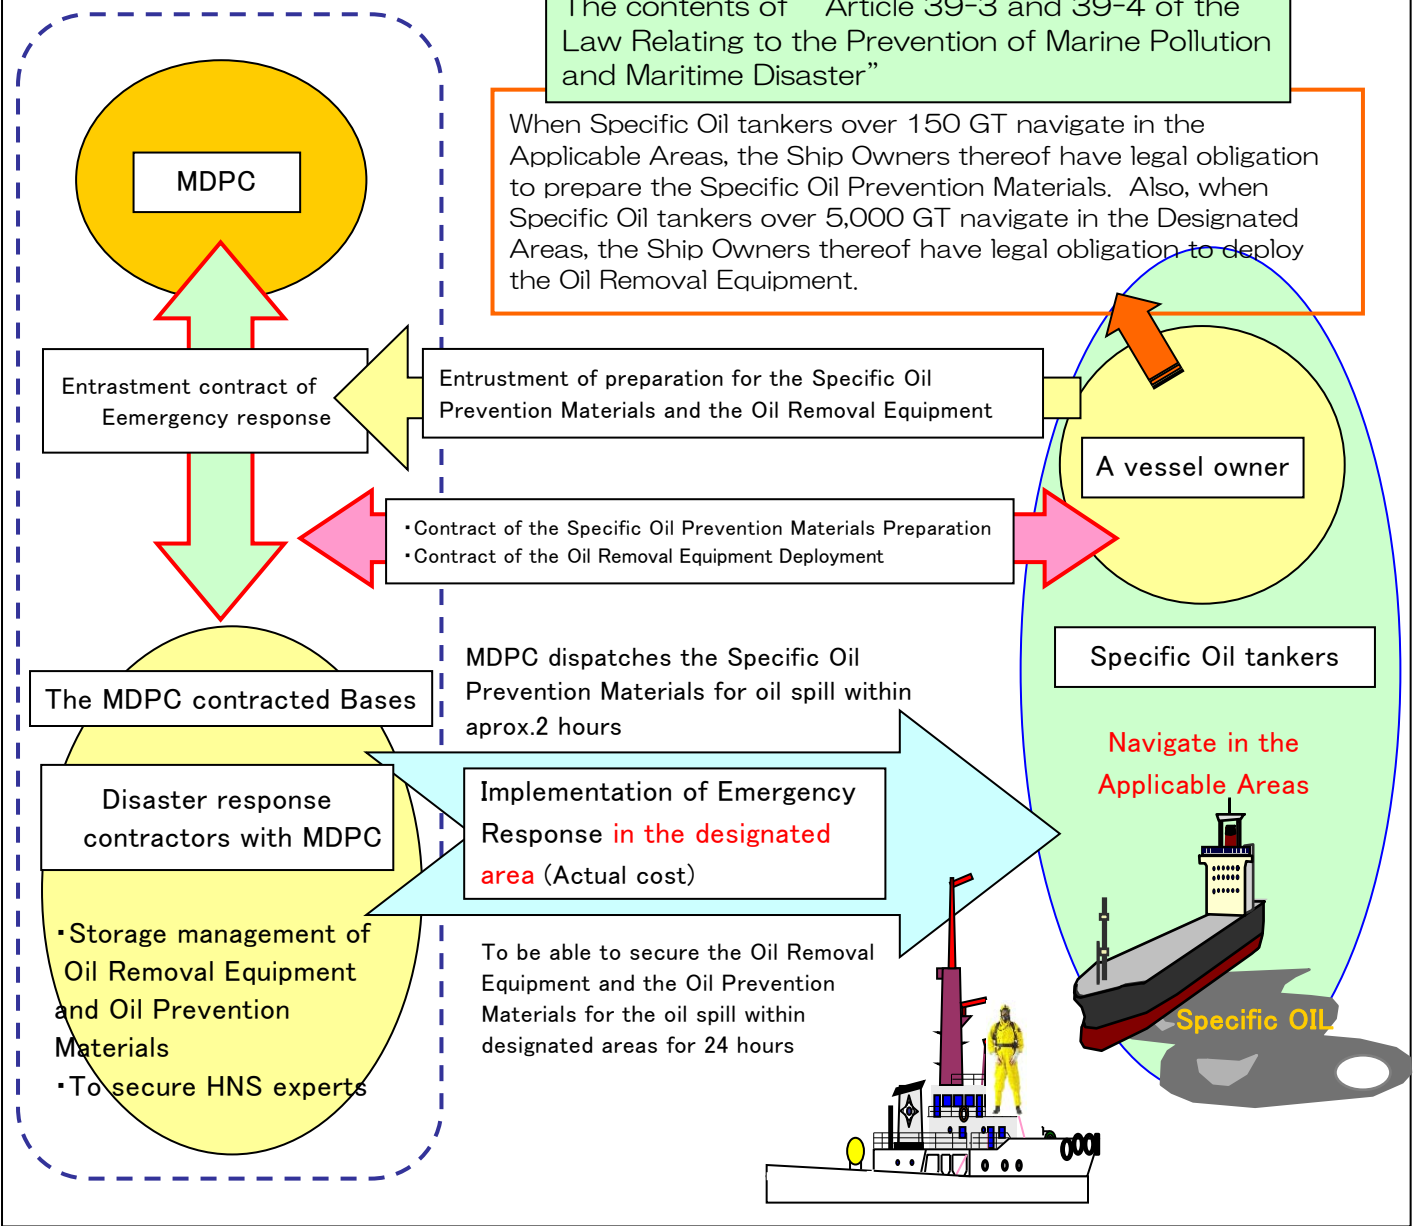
The contents of "Article 39-3 and 39-4 of the Law Relating to the Prevention of Marine Pollution and Maritime Disaster"

When Specific Oil tankers over 150 GT navigate in the Applicable Areas, the Ship Owners thereof have legal obligation to prepare the Specific Oil Prevention Materials. Also, when Specific Oil tankers over 5,000 GT navigate in the Designated Areas, the Ship Owners thereof have legal obligation to deploy the Oil Removal Equipment.

MDPC

Entrastment contract of Eemergency response

Entrustment of preparation for the Specific Oil Prevention Materials and the Oil Removal Equipment

A vessel owner

・Contract of the Specific Oil Prevention Materials Preparation
・Contract of the Oil Removal Equipment Deployment

Specific Oil tankers

The MDPC contracted Bases

MDPC dispatches the Specific Oil Prevention Materials for oil spill within aprox.2 hours

Navigate in the Applicable Areas

Disaster response contractors with MDPC

Implementation of Emergency Response in the designated area (Actual cost)

・Storage management of Oil Removal Equipment and Oil Prevention Materials
・To secure HNS experts

To be able to secure the Oil Removal Equipment and the Oil Prevention Materials for the oil spill within designated areas for 24 hours

Specific OIL